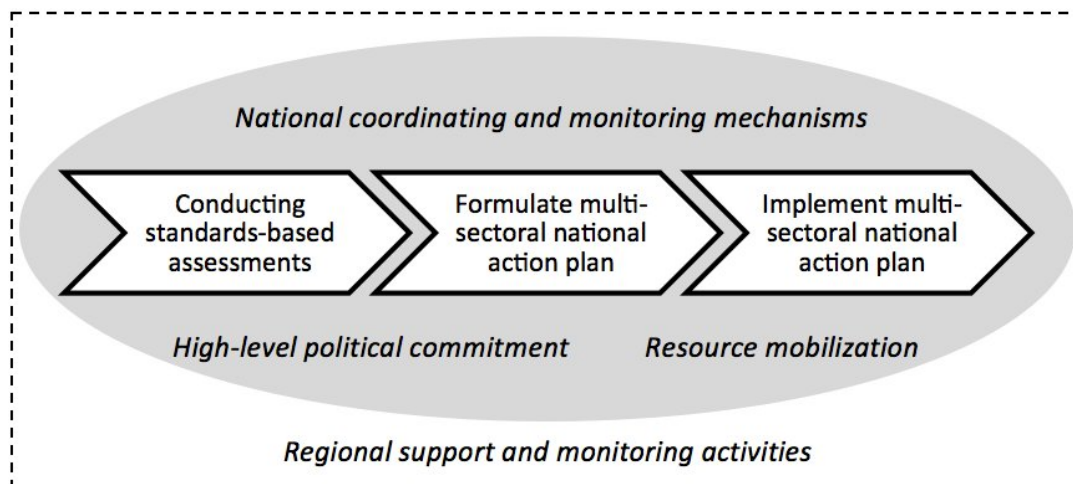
National coordinating and monitoring mechanisms

Conducting standards-based assessments

Formulate multisectoral national action plan

Implement multisectoral national action plan

High-level political commitment

Resource mobilization

Regional support and monitoring activities